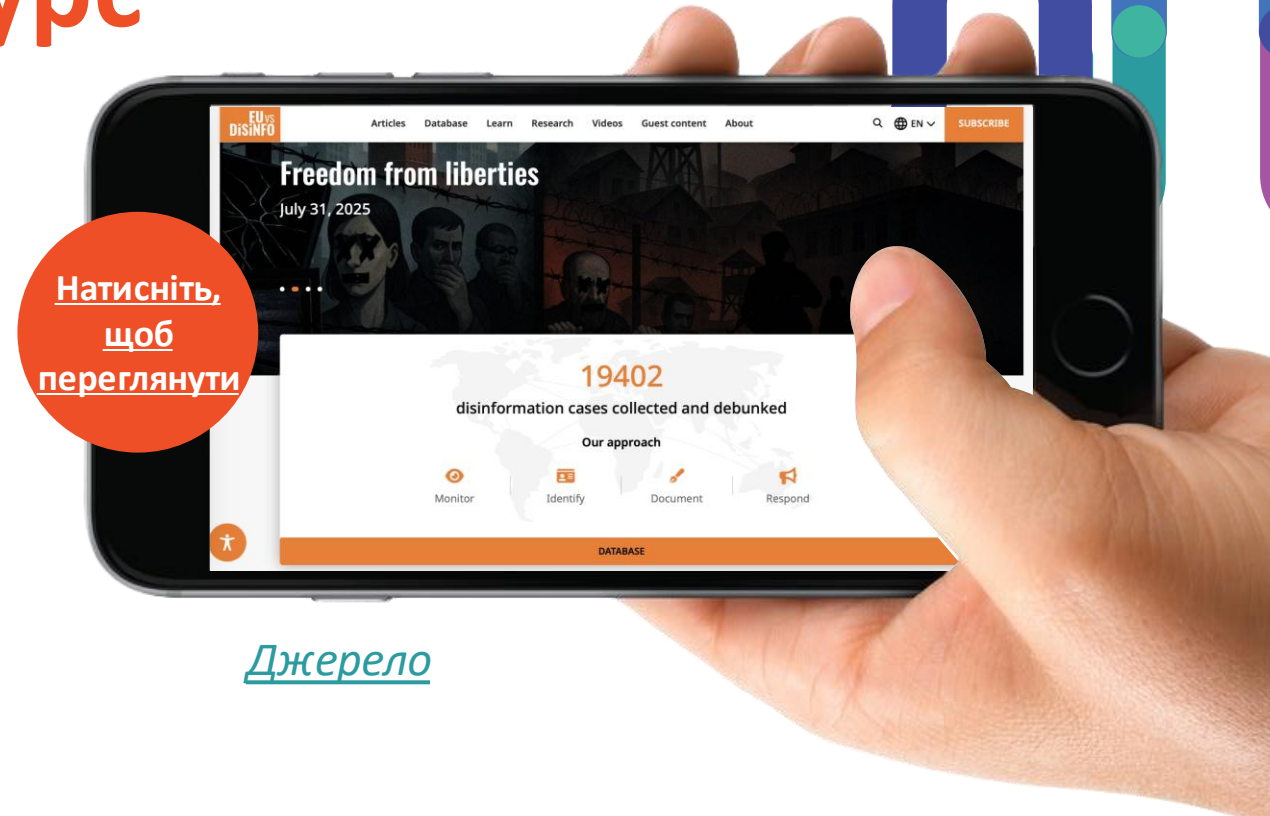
урс

EU vs DiSiNFO

Articles Database Learn Research Videos Guest content About

EN

SUBSCRIBE

Freedom from liberties

July 31, 2025

Натисніть, щоб переглянути

19402

disinformation cases collected and debunked

Our approach

Monitor

Identify

Document

Respond

DATABASE

Джерело